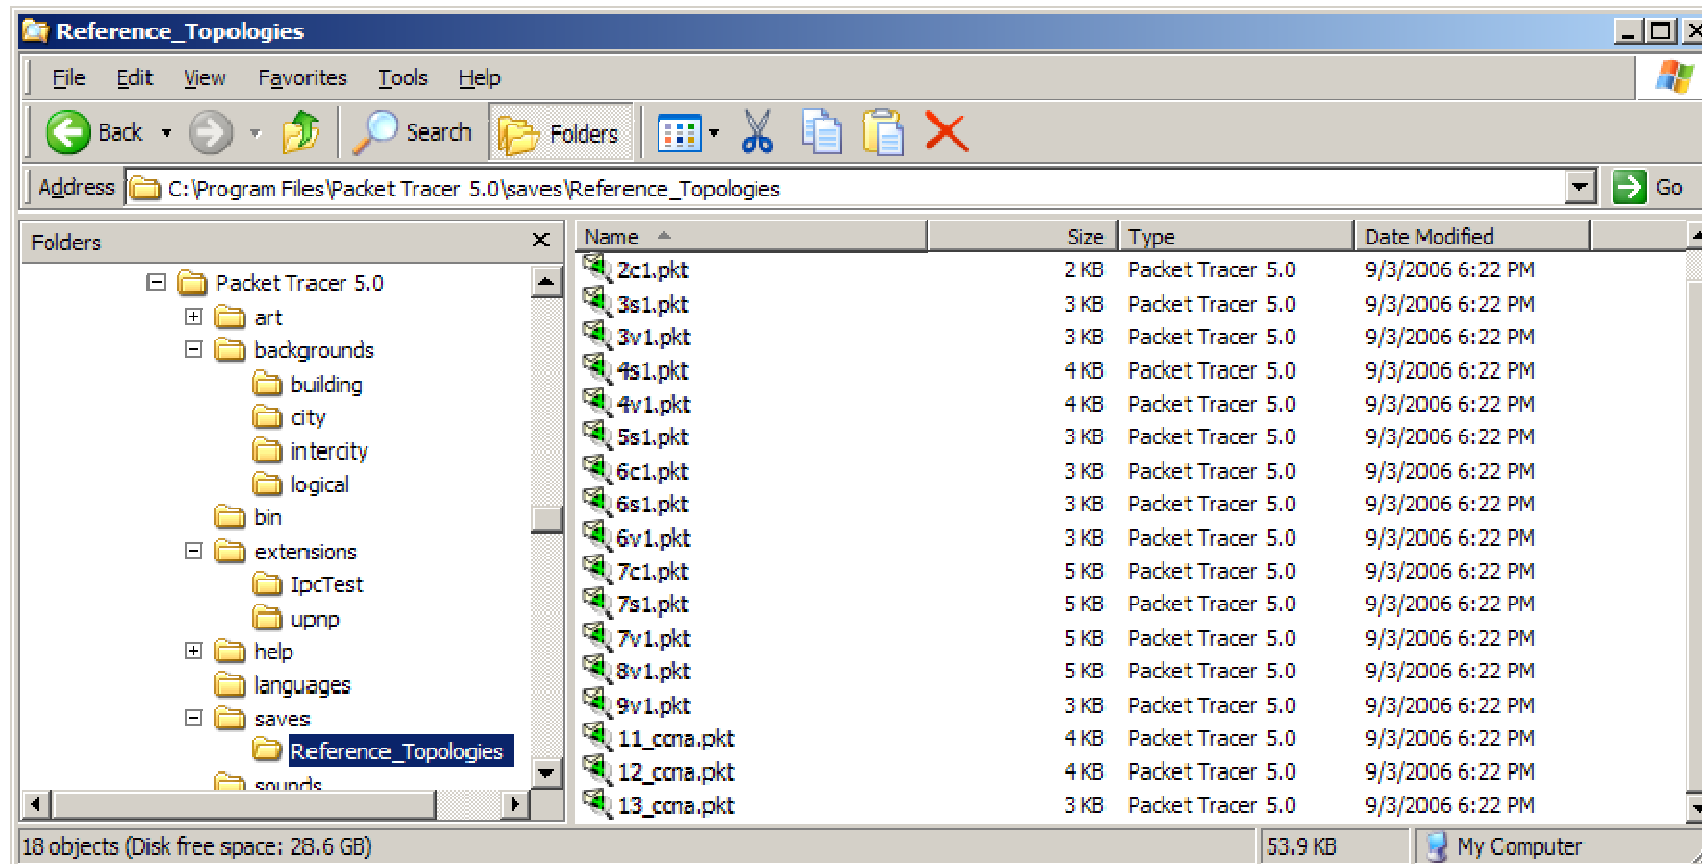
Reference_Topologies

File Edit View Favorites Tools Help

Back Search Folders

Address C:\Program Files\Packet Tracer 5.0\saves\Reference_Topologies Go

Folders

Packet Tracer 5.0
art
backgrounds
building
city
intercity
logical
bin
extensions
IpcTest
upnp
help
languages
saves
Reference_Topologies
sounds

| Name | Size | Type | Date Modified |
|---|---|---|---|
| 2c1.pkt | 2 KB | Packet Tracer 5.0 | 9/3/2006 6:22 PM |
| 3s1.pkt | 3 KB | Packet Tracer 5.0 | 9/3/2006 6:22 PM |
| 3v1.pkt | 3 KB | Packet Tracer 5.0 | 9/3/2006 6:22 PM |
| 4s1.pkt | 4 KB | Packet Tracer 5.0 | 9/3/2006 6:22 PM |
| 4v1.pkt | 4 KB | Packet Tracer 5.0 | 9/3/2006 6:22 PM |
| 5s1.pkt | 3 KB | Packet Tracer 5.0 | 9/3/2006 6:22 PM |
| 6c1.pkt | 3 KB | Packet Tracer 5.0 | 9/3/2006 6:22 PM |
| 6s1.pkt | 3 KB | Packet Tracer 5.0 | 9/3/2006 6:22 PM |
| 6v1.pkt | 3 KB | Packet Tracer 5.0 | 9/3/2006 6:22 PM |
| 7c1.pkt | 5 KB | Packet Tracer 5.0 | 9/3/2006 6:22 PM |
| 7s1.pkt | 5 KB | Packet Tracer 5.0 | 9/3/2006 6:22 PM |
| 7v1.pkt | 5 KB | Packet Tracer 5.0 | 9/3/2006 6:22 PM |
| 8v1.pkt | 5 KB | Packet Tracer 5.0 | 9/3/2006 6:22 PM |
| 9v1.pkt | 3 KB | Packet Tracer 5.0 | 9/3/2006 6:22 PM |
| 11_ccna.pkt | 4 KB | Packet Tracer 5.0 | 9/3/2006 6:22 PM |
| 12_ccna.pkt | 4 KB | Packet Tracer 5.0 | 9/3/2006 6:22 PM |
| 13_ccna.pkt | 3 KB | Packet Tracer 5.0 | 9/3/2006 6:22 PM |

18 objects (Disk free space: 28.6 GB) 53.9 KB My Computer